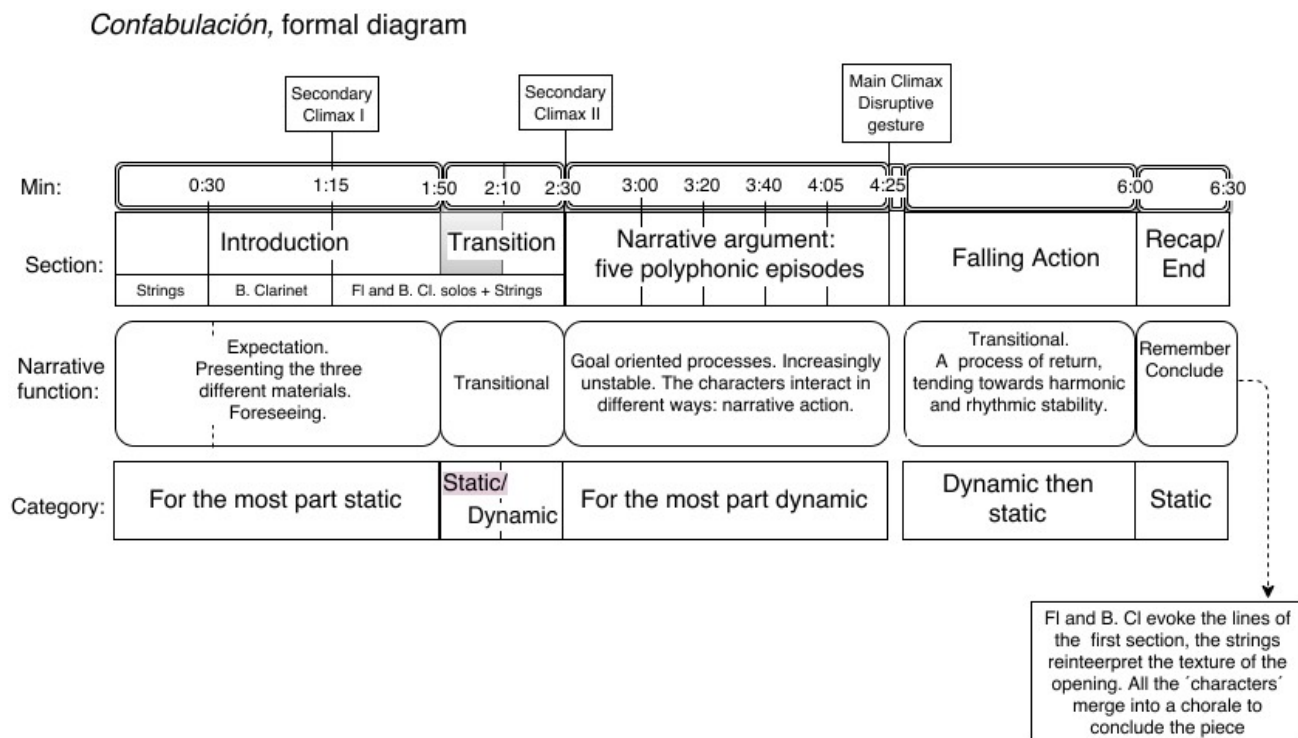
*Confabulación,* formal diagram

Secondary Climax I

Secondary Climax II

Main Climax Disruptive gesture

Min: 0:30 1:15 1:50 2:10 2:30 3:00 3:20 3:40 4:05 4:25 6:00 6:30

| Section: | Introduction | | | Transition | Narrative argument: five polyphonic episodes | Falling Action | Recap/ End |
|---|---|---|---|---|---|---|---|
| | Strings | B. Clarinet | Fl and B. Cl. solos + Strings | | | | |
| Narrative function: | Expectation. Presenting the three different materials. Foreseeing. | | | Transitional | Goal oriented processes. Increasingly unstable. The characters interact in different ways: narrative action. | Transitional. A process of return, tending towards harmonic and rhythmic stability. | Remember Conclude |
| Category: | For the most part static | | | Static/ Dynamic | For the most part dynamic | Dynamic then static | Static |

Fl and B. Cl evoke the lines of the first section, the strings reinteerpret the texture of the opening. All the ´characters´ merge into a chorale to conclude the piece